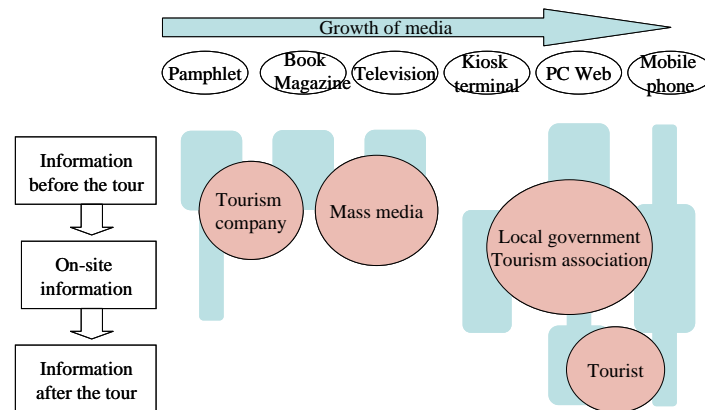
Growth of media

Pamphlet

Book Magazine

Television

Kiosk terminal

PC Web

Mobile phone

Information before the tour

On-site information

Information after the tour

Tourism company

Mass media

Local government Tourism association

Tourist